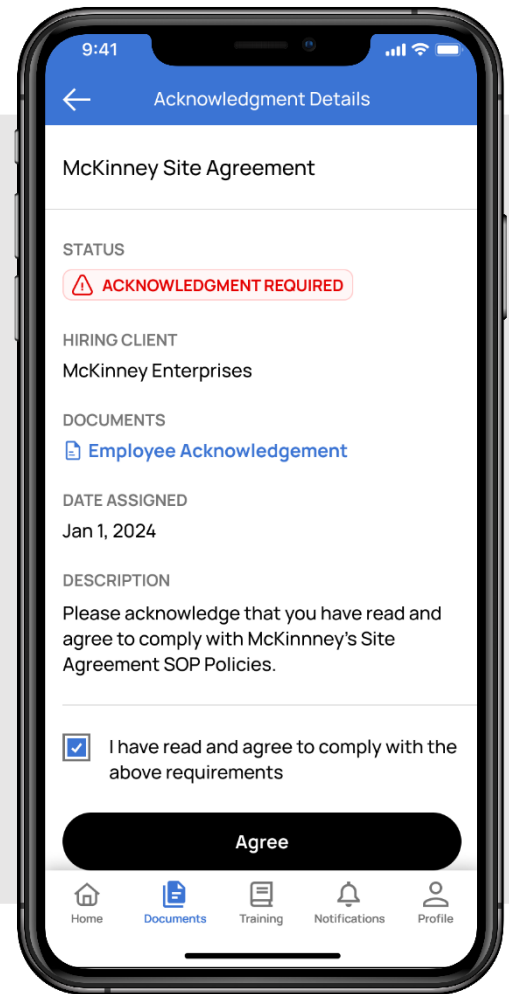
9:41

Acknowledgment Details

McKinney Site Agreement

STATUS

ACKNOWLEDGMENT REQUIRED

HIRING CLIENT

McKinney Enterprises

DOCUMENTS

Employee Acknowledgement

DATE ASSIGNED

Jan 1, 2024

DESCRIPTION

Please acknowledge that you have read and agree to comply with McKinney's Site Agreement SOP Policies.

I have read and agree to comply with the above requirements

Agree

Home Documents Training Notifications Profile